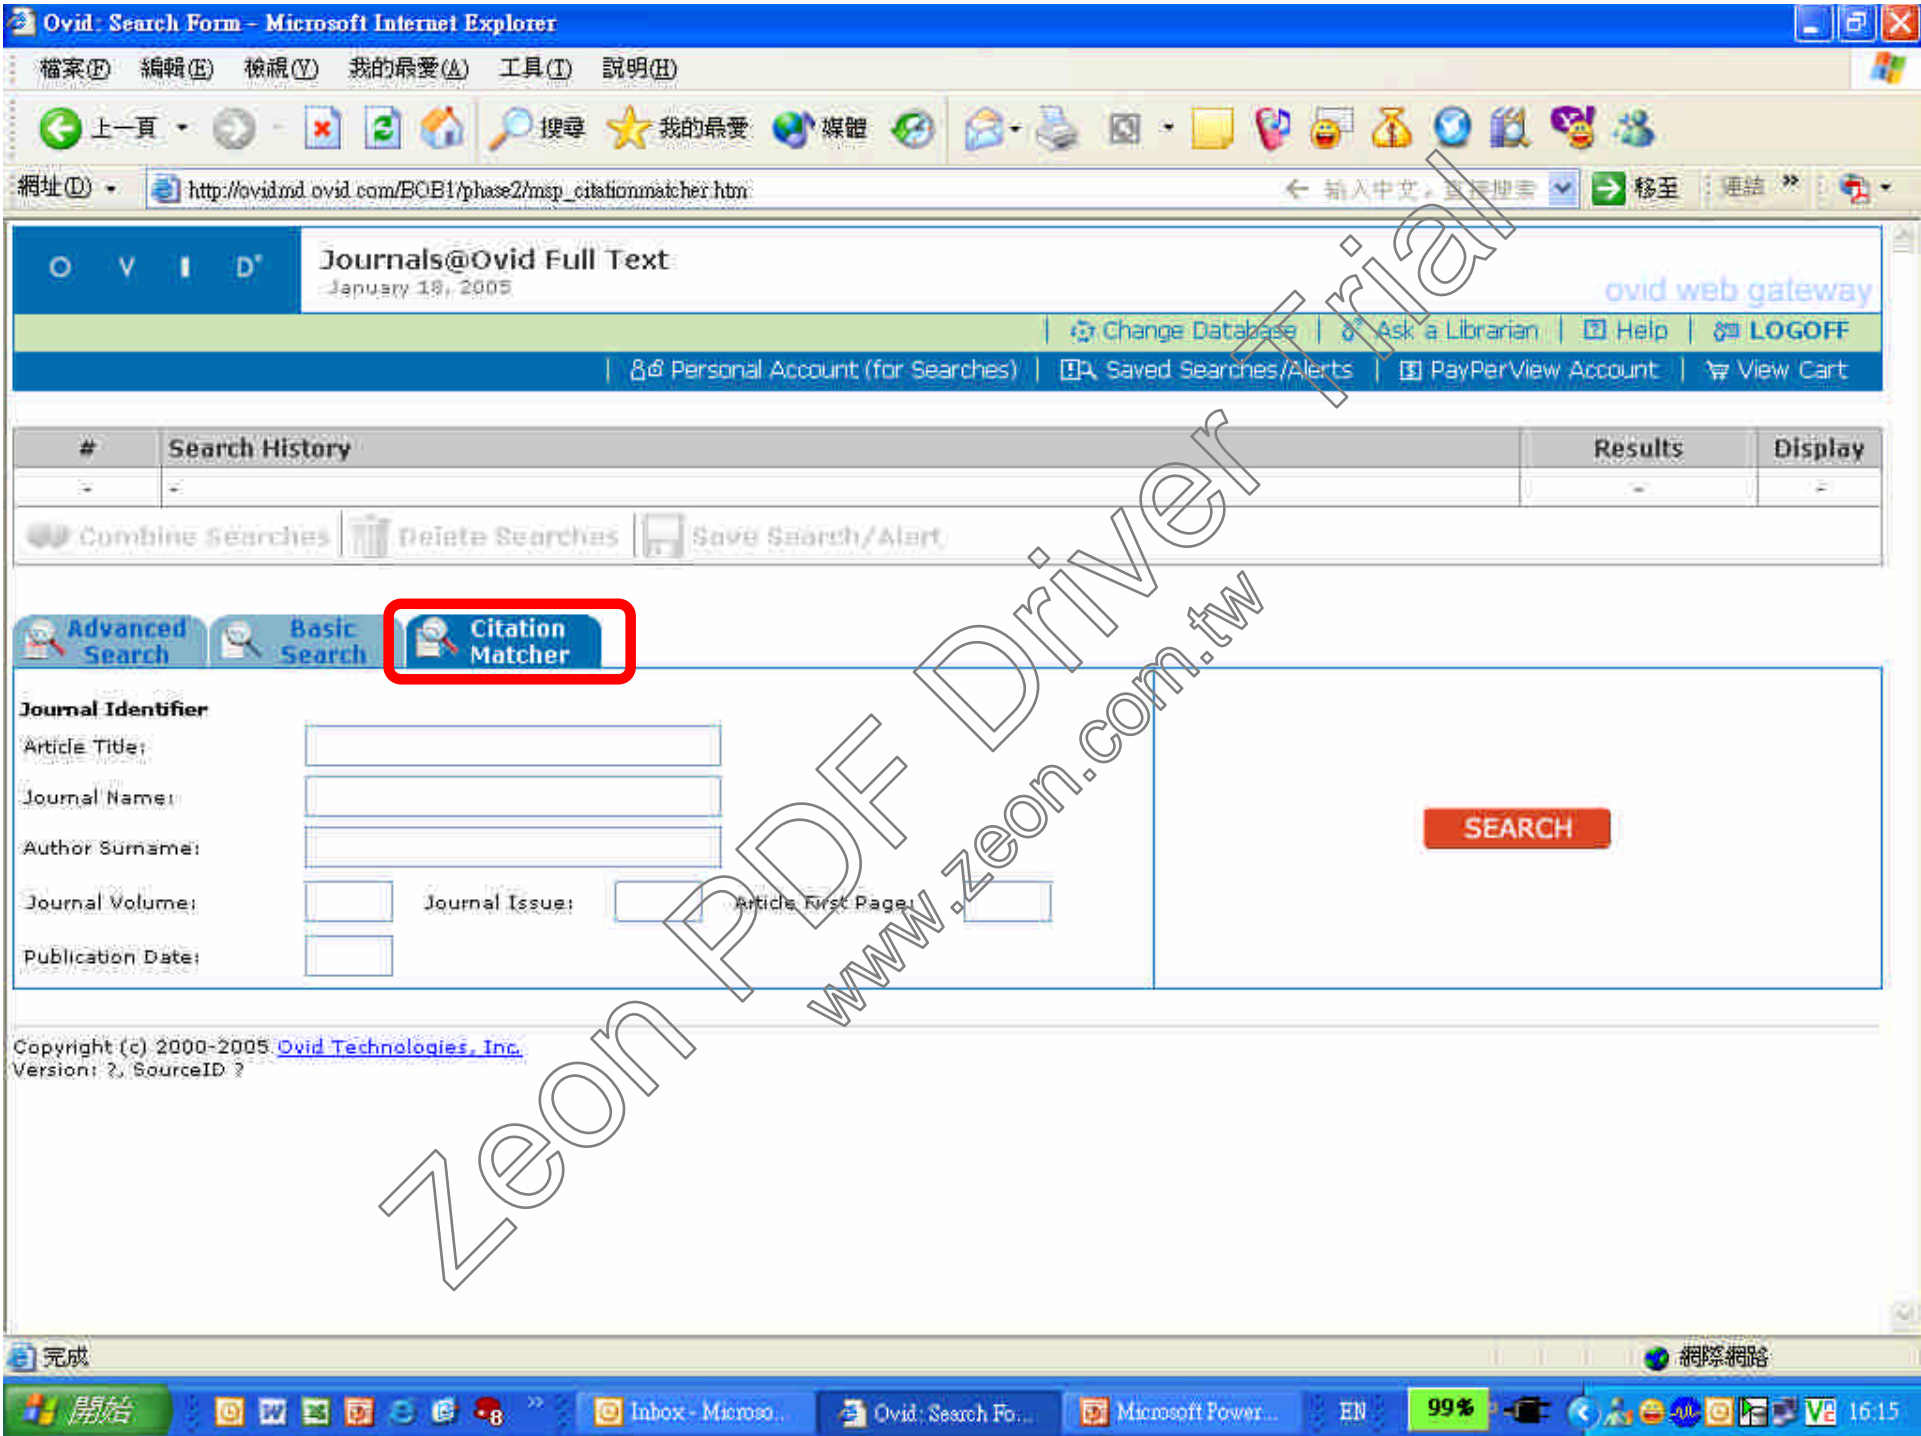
Ovid: Search Form - Microsoft Internet Explorer

檔案(F) 編輯(E) 檢視(V) 我的最愛(A) 工具(T) 說明(H)

上一頁 搜尋 我的最愛 媒體

網址(D) http://ovidmd.ovid.com/BOB1/phase2/msp_citationmatcher.htm 移至 連結

OVID Journals@Ovid Full Text
January 18, 2005
ovid web gateway

Change Database | Ask a Librarian | Help | LOGOFF

Personal Account (for Searches) | Saved Searches/Alerts | PayPerView Account | View Cart

| # | Search History | Results | Display |
|---|---|---|---|
| - | - | - | - |

Combine Searches | Delete Searches | Save Search/Alert

Advanced Search | Basic Search | Citation Matcher

Journal Identifier
Article Title:
Journal Name:
Author Surname:
Journal Volume: Journal Issue: Article First Page:
Publication Date:

SEARCH

Copyright (c) 2000-2005 Ovid Technologies, Inc.
Version: ?, SourceID ?

Zeon PDF Driver Trial
www.zeon.com.tw

完成 網際網路

開始 Inbox - Microso... Ovid: Search Fo... Microsoft Power... EN 99% 16:15